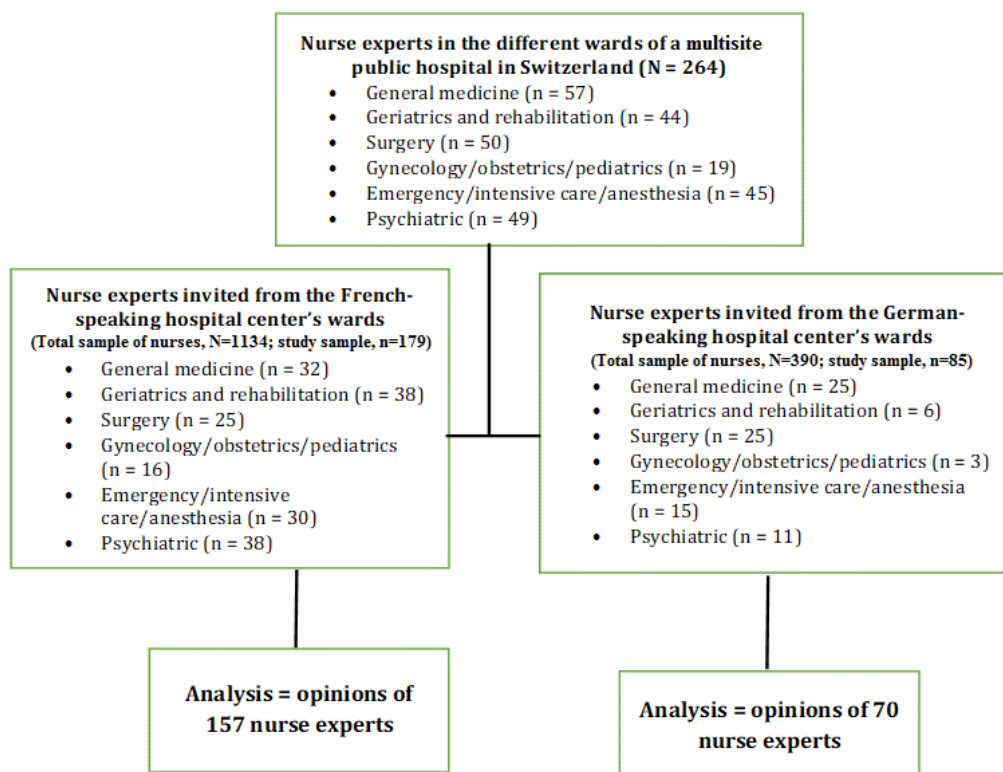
**Nurse experts in the different wards of a multisite public hospital in Switzerland (N = 264)**

- General medicine (n = 57)
- Geriatrics and rehabilitation (n = 44)
- Surgery (n = 50)
- Gynecology/obstetrics/pediatrics (n = 19)
- Emergency/intensive care/anesthesia (n = 45)
- Psychiatric (n = 49)

**Nurse experts invited from the French-speaking hospital center's wards**
**(Total sample of nurses, N=1134; study sample, n=179)**

- General medicine (n = 32)
- Geriatrics and rehabilitation (n = 38)
- Surgery (n = 25)
- Gynecology/obstetrics/pediatrics (n = 16)
- Emergency/intensive care/anesthesia (n = 30)
- Psychiatric (n = 38)

**Nurse experts invited from the German-speaking hospital center's wards**
**(Total sample of nurses, N=390; study sample, n=85)**

- General medicine (n = 25)
- Geriatrics and rehabilitation (n = 6)
- Surgery (n = 25)
- Gynecology/obstetrics/pediatrics (n = 3)
- Emergency/intensive care/anesthesia (n = 15)
- Psychiatric (n = 11)

**Analysis = opinions of 157 nurse experts**

**Analysis = opinions of 70 nurse experts**